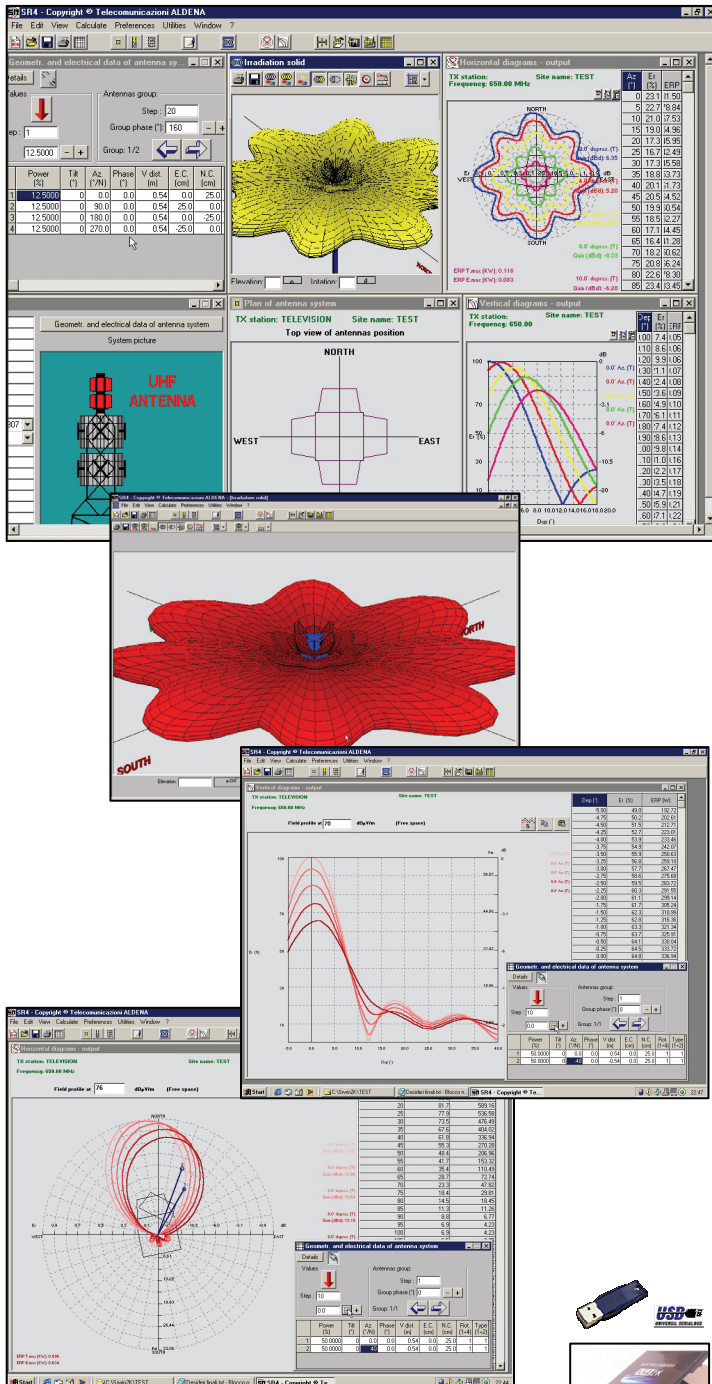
SR4 - Copyright © Telecomunicazioni ALDENA
File Edit View Calculate Preferences Utilities Window ?

Geometr. and electrical data of antenna sy...
Details
Values
Step 1
12.5000 - +
Antennas group:
Step: 20
Group phase (°): 160 - +
Group: 1/2

| | Power (%) | Tilt (°) | Az. (°/N) | Phase (°) | V dist (m) | E.C. (cm) | N.C. (cm) |
|---|---|---|---|---|---|---|---|
| 1 | 12.5000 | 0 | 0.0 | 0.0 | 0.54 | 0.0 | 25.0 |
| 2 | 12.5000 | 0 | 90.0 | 0.0 | 0.54 | 25.0 | 0.0 |
| 3 | 12.5000 | 0 | 180.0 | 0.0 | 0.54 | 0.0 | -25.0 |
| 4 | 12.5000 | 0 | 270.0 | 0.0 | 0.54 | -25.0 | 0.0 |

Irradiation solid
Elevation: Rotation:

Horizontal diagrams - output
TX station: Site name: TEST
Frequency: 650.00 MHz
NORTH
WEST
SOUTH
0.0 degrees (T)
Gain (dBd): 6.25
4.0 degrees (T)
Gain (dBd): 5.20
8.0 degrees (T)
Gain (dBd): -0.53
10.0 degrees (T)
Gain (dBd): 
ERP.T.max (Kw): 0.118
ERP.E.max (Kw): 0.083

| Az (°) | Er (%) | ERP |
|---|---|---|
| 0 | 23.1 | 1.50 |
| 5 | 22.7 | 8.84 |
| 10 | 21.0 | 7.53 |
| 15 | 19.0 | 4.96 |
| 20 | 17.3 | 5.95 |
| 25 | 16.7 | 2.49 |
| 30 | 17.3 | 5.58 |
| 35 | 18.8 | 3.73 |
| 40 | 20.1 | 1.73 |
| 45 | 20.5 | 4.52 |
| 50 | 19.9 | 0.54 |
| 55 | 18.5 | 2.27 |
| 60 | 17.1 | 4.45 |
| 65 | 16.4 | 1.28 |
| 70 | 18.2 | 0.62 |
| 75 | 20.8 | 6.24 |
| 80 | 22.6 | 8.30 |
| 85 | 23.4 | 3.45 |

Geometr. and electrical data of antenna system
System picture
UHF ANTENNA

Plan of antenna system
TX station: TELEVISION Site name: TEST
Top view of antennas position
NORTH
WEST
EAST

Vertical diagrams - output
TX station: Site name: TEST
Frequency: 650.00
dB
0.0 Az. (T)
Er (%)

| Dep (°) | Er (%) | ERP |
|---|---|---|
| 1.00 | 7.4 | 1.05 |
| 1.10 | 8.6 | 1.06 |
| 1.20 | 9.9 | 1.06 |
| 1.30 | 1.1 | 1.07 |
| 1.40 | 2.4 | 1.08 |
| 1.50 | 3.6 | 1.09 |
| 1.60 | 4.9 | 1.10 |
| 1.70 | 6.1 | 1.11 |
| 1.80 | 7.4 | 1.12 |
| 1.90 | 8.6 | 1.13 |

SR4 - Copyright © Telecomunicazioni ALDENA - [Irradiation solid]
NORTH
SOUTH
Elevation:

SR4 - Copyright © Telecomunicazioni ALDENA
File Edit View Calculate Preferences Utilities Window ?
Vertical diagrams - output
TX station: TELEVISION Site name: TEST
Frequency: 650.00 MHz
Field profile at 70 dBμV/m (Free space)
Er (%)
Dep (°)

| Dep [°] | Er [%] | ERP [W] |
|---|---|---|
| -5.00 | 49.0 | 192.72 |
| -4.75 | 50.2 | 202.61 |
| -4.50 | 51.5 | 212.75 |
| -4.25 | 52.7 | 223.01 |
| -4.00 | 53.8 | 233.46 |
| -3.75 | 54.9 | 242.07 |
| -3.50 | 55.9 | 250.63 |
| -3.25 | 56.8 | 259.10 |
| -3.00 | 57.7 | 267.47 |
| -2.75 | 58.6 | 275.68 |
| -2.50 | 59.5 | 283.72 |
| -2.25 | 60.3 | 291.55 |
| -2.00 | 61.1 | 299.14 |
| -1.75 | 61.7 | 305.24 |
| -1.50 | 62.3 | 310.99 |
| -1.25 | 62.8 | 316.36 |
| -1.00 | 63.3 | 321.34 |
| -0.75 | 63.7 | 325.93 |
| -0.50 | 64.1 | 330.04 |
| -0.25 | 64.5 | 333.72 |
| 0.00 | 64.8 | 337.04 |

Geometr. and electrical data of antenna system
Details
Values
Step 10
Antennas group:
Step 1
Group phase (°) 0
Group: 1/1

| | Power (%) | Tilt (°) | Az. (°/N) | Phase (°) | V dist (m) | E.C. (cm) | N.C. (cm) | Rot. (1-4) | Type (1-2) |
|---|---|---|---|---|---|---|---|---|---|
| 1 | 50.0000 | 0 | 0.0 | 0.0 | 0.54 | 0.0 | 25.0 | 1 | 1 |
| 2 | 50.0000 | 0 | 40 | 0.0 | -0.54 | 0.0 | 25.0 | 1 | 1 |

Start C:\Sven2K\TEST SR4 - Copyright © Te... 22.47

SR4 - Copyright © Telecomunicazioni ALDENA
File Edit View Calculate Preferences Utilities Window ?
Horizontal diagrams - output
TX station: TELEVISION Site name: TEST
Frequency: 650.00 MHz
Field profile at 76 dBμV/m (Free space)
NORTH
WEST
EAST
SOUTH
ERP.T.max (Kw): 0.696
ERP.E.max (Kw): 0.634

| | | |
|---|---|---|
| 20 | 81.7 | 589.16 |
| 25 | 77.9 | 536.58 |
| 30 | 73.5 | 476.49 |
| 35 | 67.6 | 404.92 |
| 40 | 61.8 | 336.94 |
| 45 | 55.3 | 270.28 |
| 50 | 48.4 | 206.96 |
| 55 | 41.7 | 153.32 |
| 60 | 35.4 | 110.49 |
| 65 | 28.7 | 72.74 |
| 70 | 23.3 | 47.82 |
| 75 | 18.4 | 29.81 |
| 80 | 14.5 | 18.49 |
| 85 | 11.3 | 11.26 |
| 90 | 8.6 | 6.77 |
| 95 | 6.9 | 4.23 |
| 100 | 6.9 | 4.23 |

Geometr. and electrical data of antenna system
Details
Values
Step 10
Antennas group:
Step: 1
Group phase (°): 0
Group: 1/1

| | Power (%) | Tilt (°) | Az. (°/N) | Phase (°) | V dist (m) | E.C. (cm) | N.C. (cm) | Rot. (1-4) | Type (1-2) |
|---|---|---|---|---|---|---|---|---|---|
| 1 | 50.0000 | 0 | 0.0 | 0.0 | 0.54 | 0.0 | 25.0 | 1 | 1 |
| 2 | 50.0000 | 0 | 40 | 0.0 | 0.54 | 0.0 | 25.0 | 1 | 1 |

Start C:\Sven2K\TEST SR4 - Copyright © Te... 22.44

USB UNIVERSAL SERIAL BUS